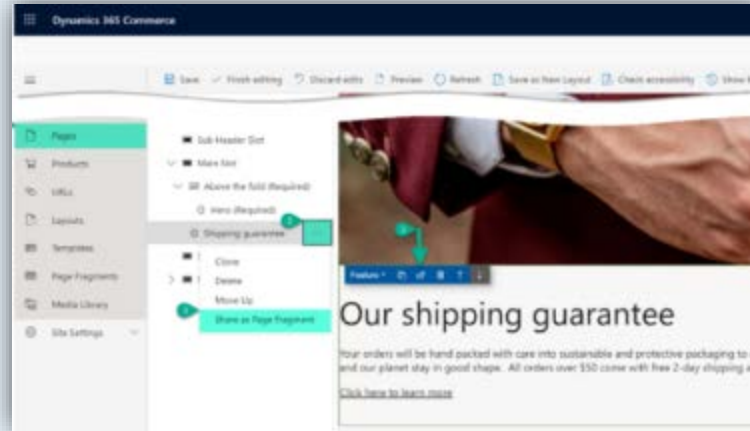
Dynamics 365 Commerce

Save Finish editing Discard edits Preview Refresh Save as Item Layout Check accessibility Show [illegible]

Pages
Products
URLs
Layouts
Templates
Page Fragments
Media Library
Site Settings

Sub Header Slot
Main Slot
Above the fold (Required)
Hero (Required)
Shipping guarantee
1
Clone
Delete
Move Up
3
Share as Page Fragment

2
Feature

Our shipping guarantee

Your orders will be hand packed with care into sustainable and protective packaging to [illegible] and our planet stay in good shape. All orders over $50 come with free 2-day shipping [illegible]

Click here to learn more